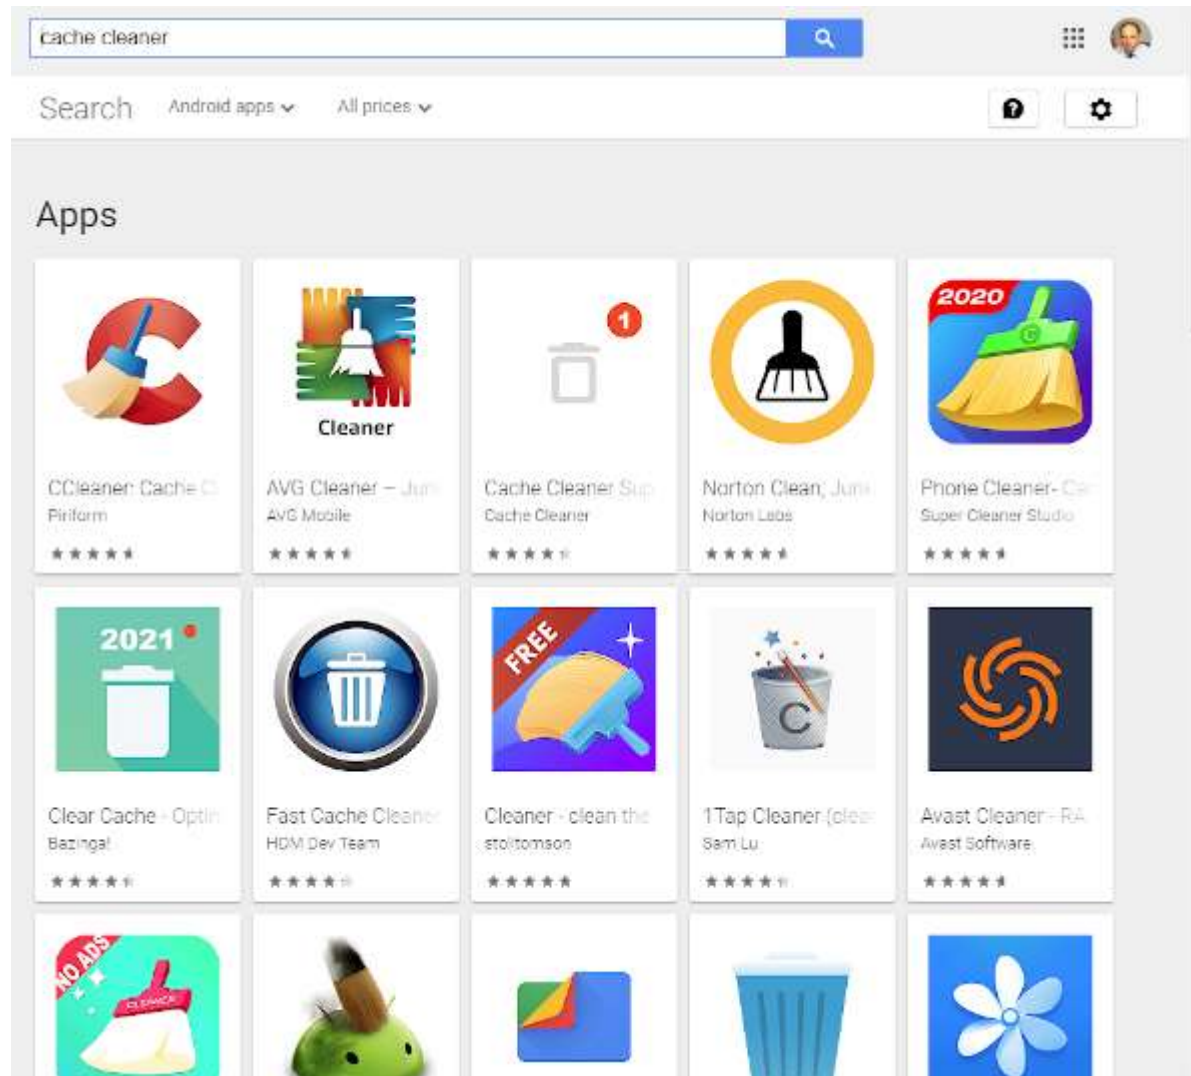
cache cleaner

Search Android apps All prices

Apps

Cleaner

CCleaner: Cache C
Piriform

AVG Cleaner – Jun
AVG Mobile

1

Cache Cleaner Su
Cache Cleaner

Norton Clean, Jun
Norton Labs

2020

Phone Cleaner- Ca
Super Cleaner Studio

2021

Clear Cache - Optir
Bazinga!

Fast Cache Cleaner
HDM Dev Team

FREE

Cleaner - clean the
stoltomson

1Tap Cleaner (clea
Sam Lu

Avast Cleaner - RA
Avast Software

NO ADS

CLEANER